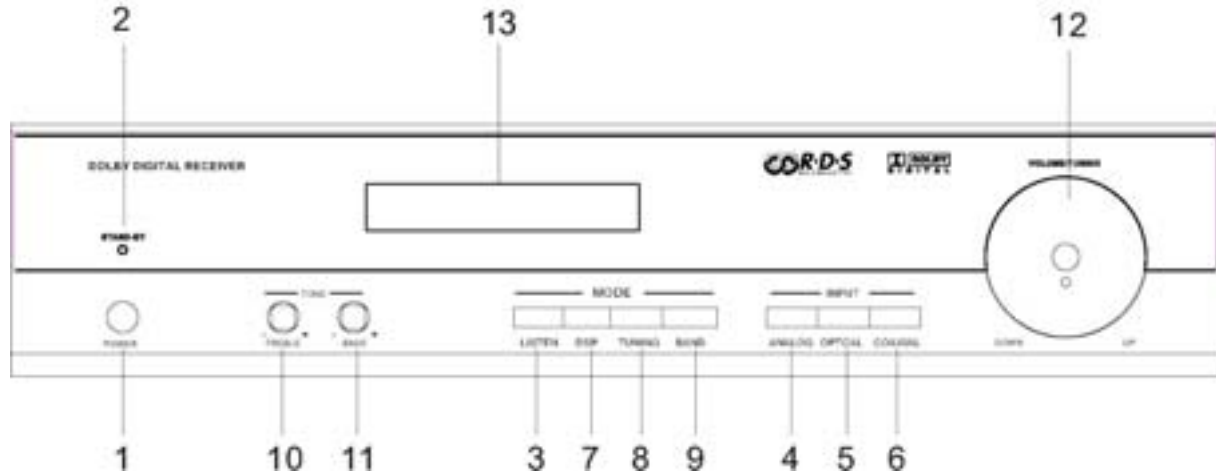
2

13

12

DOLBY DIGITAL RECEIVER

R·D·S

DOLBY DIGITAL

VOLUME/TUNING

STAND-BY

TONE

MODE

INPUT

POWER

TREBLE

BASS

LISTEN

DSP

TUNING

BAND

ANALOG

OPTICAL

COAXIAL

DOWN

UP

1

10

11

3

7

8

9

4

5

6